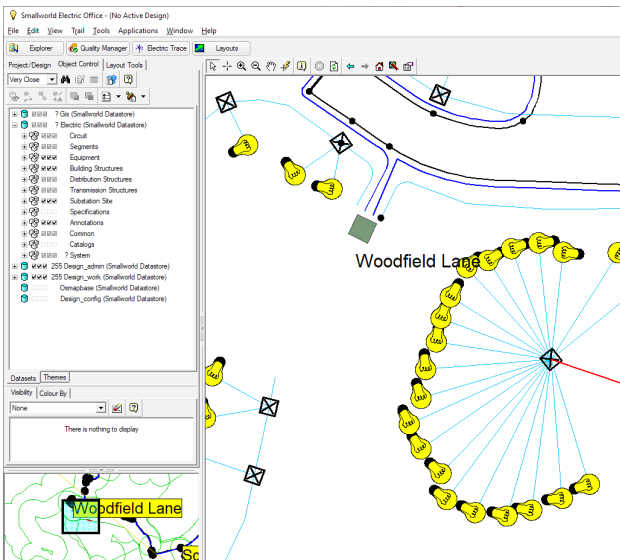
Smallworld Electric Office - (No Active Design)

File Edit View Trail Tools Applications Window Help

Explorer Quality Manager Electric Trace Layouts

Project/Design Object Control Layout Tools

Very Close

? Gis (Smallworld Datastore)
? Electric (Smallworld Datastore)
Circuit
Segments
Equipment
Building Structures
Distribution Structures
Transmission Structures
Substation Site
Specifications
Annotations
Common
Catalogs
? System
255 Design_admin (Smallworld Datastore)
255 Design_work (Smallworld Datastore)
Osmapbase (Smallworld Datastore)
Design_config (Smallworld Datastore)

Datasets Themes

Visibility Colour By

None

There is nothing to display

Woodfield Lane

Sc

Woodfield Lane